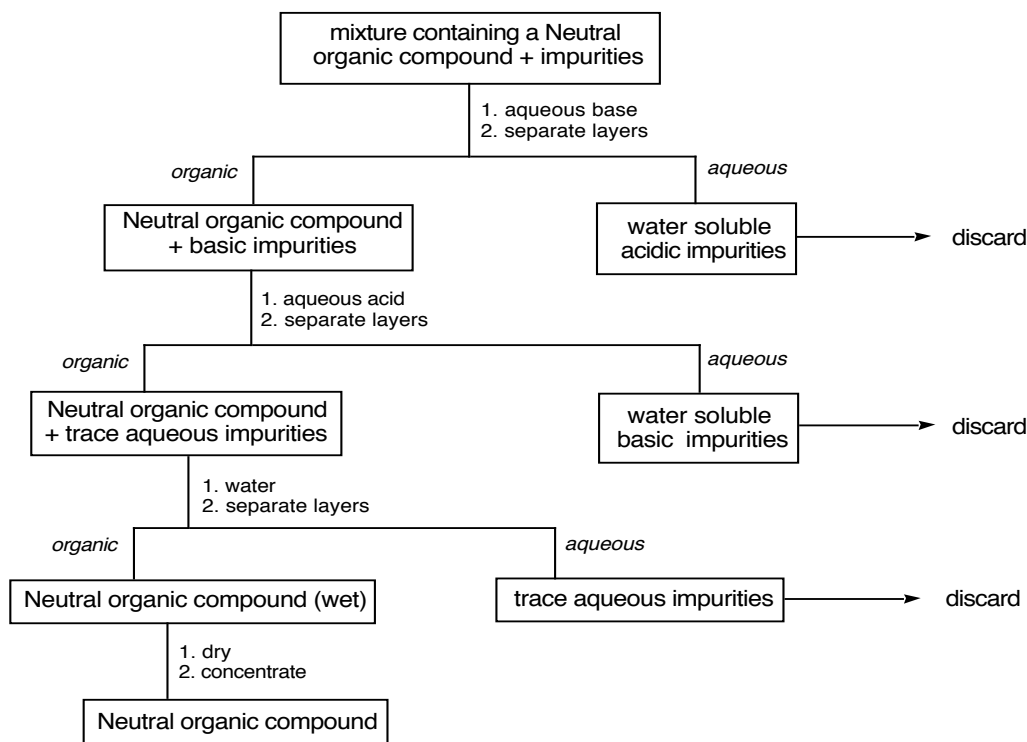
mixture containing a Neutral organic compound + impurities

1. aqueous base
2. separate layers

organic

aqueous

Neutral organic compound + basic impurities

water soluble acidic impurities

discard

1. aqueous acid
2. separate layers

organic

aqueous

Neutral organic compound + trace aqueous impurities

water soluble basic impurities

discard

1. water
2. separate layers

organic

aqueous

Neutral organic compound (wet)

trace aqueous impurities

discard

1. dry
2. concentrate

Neutral organic compound